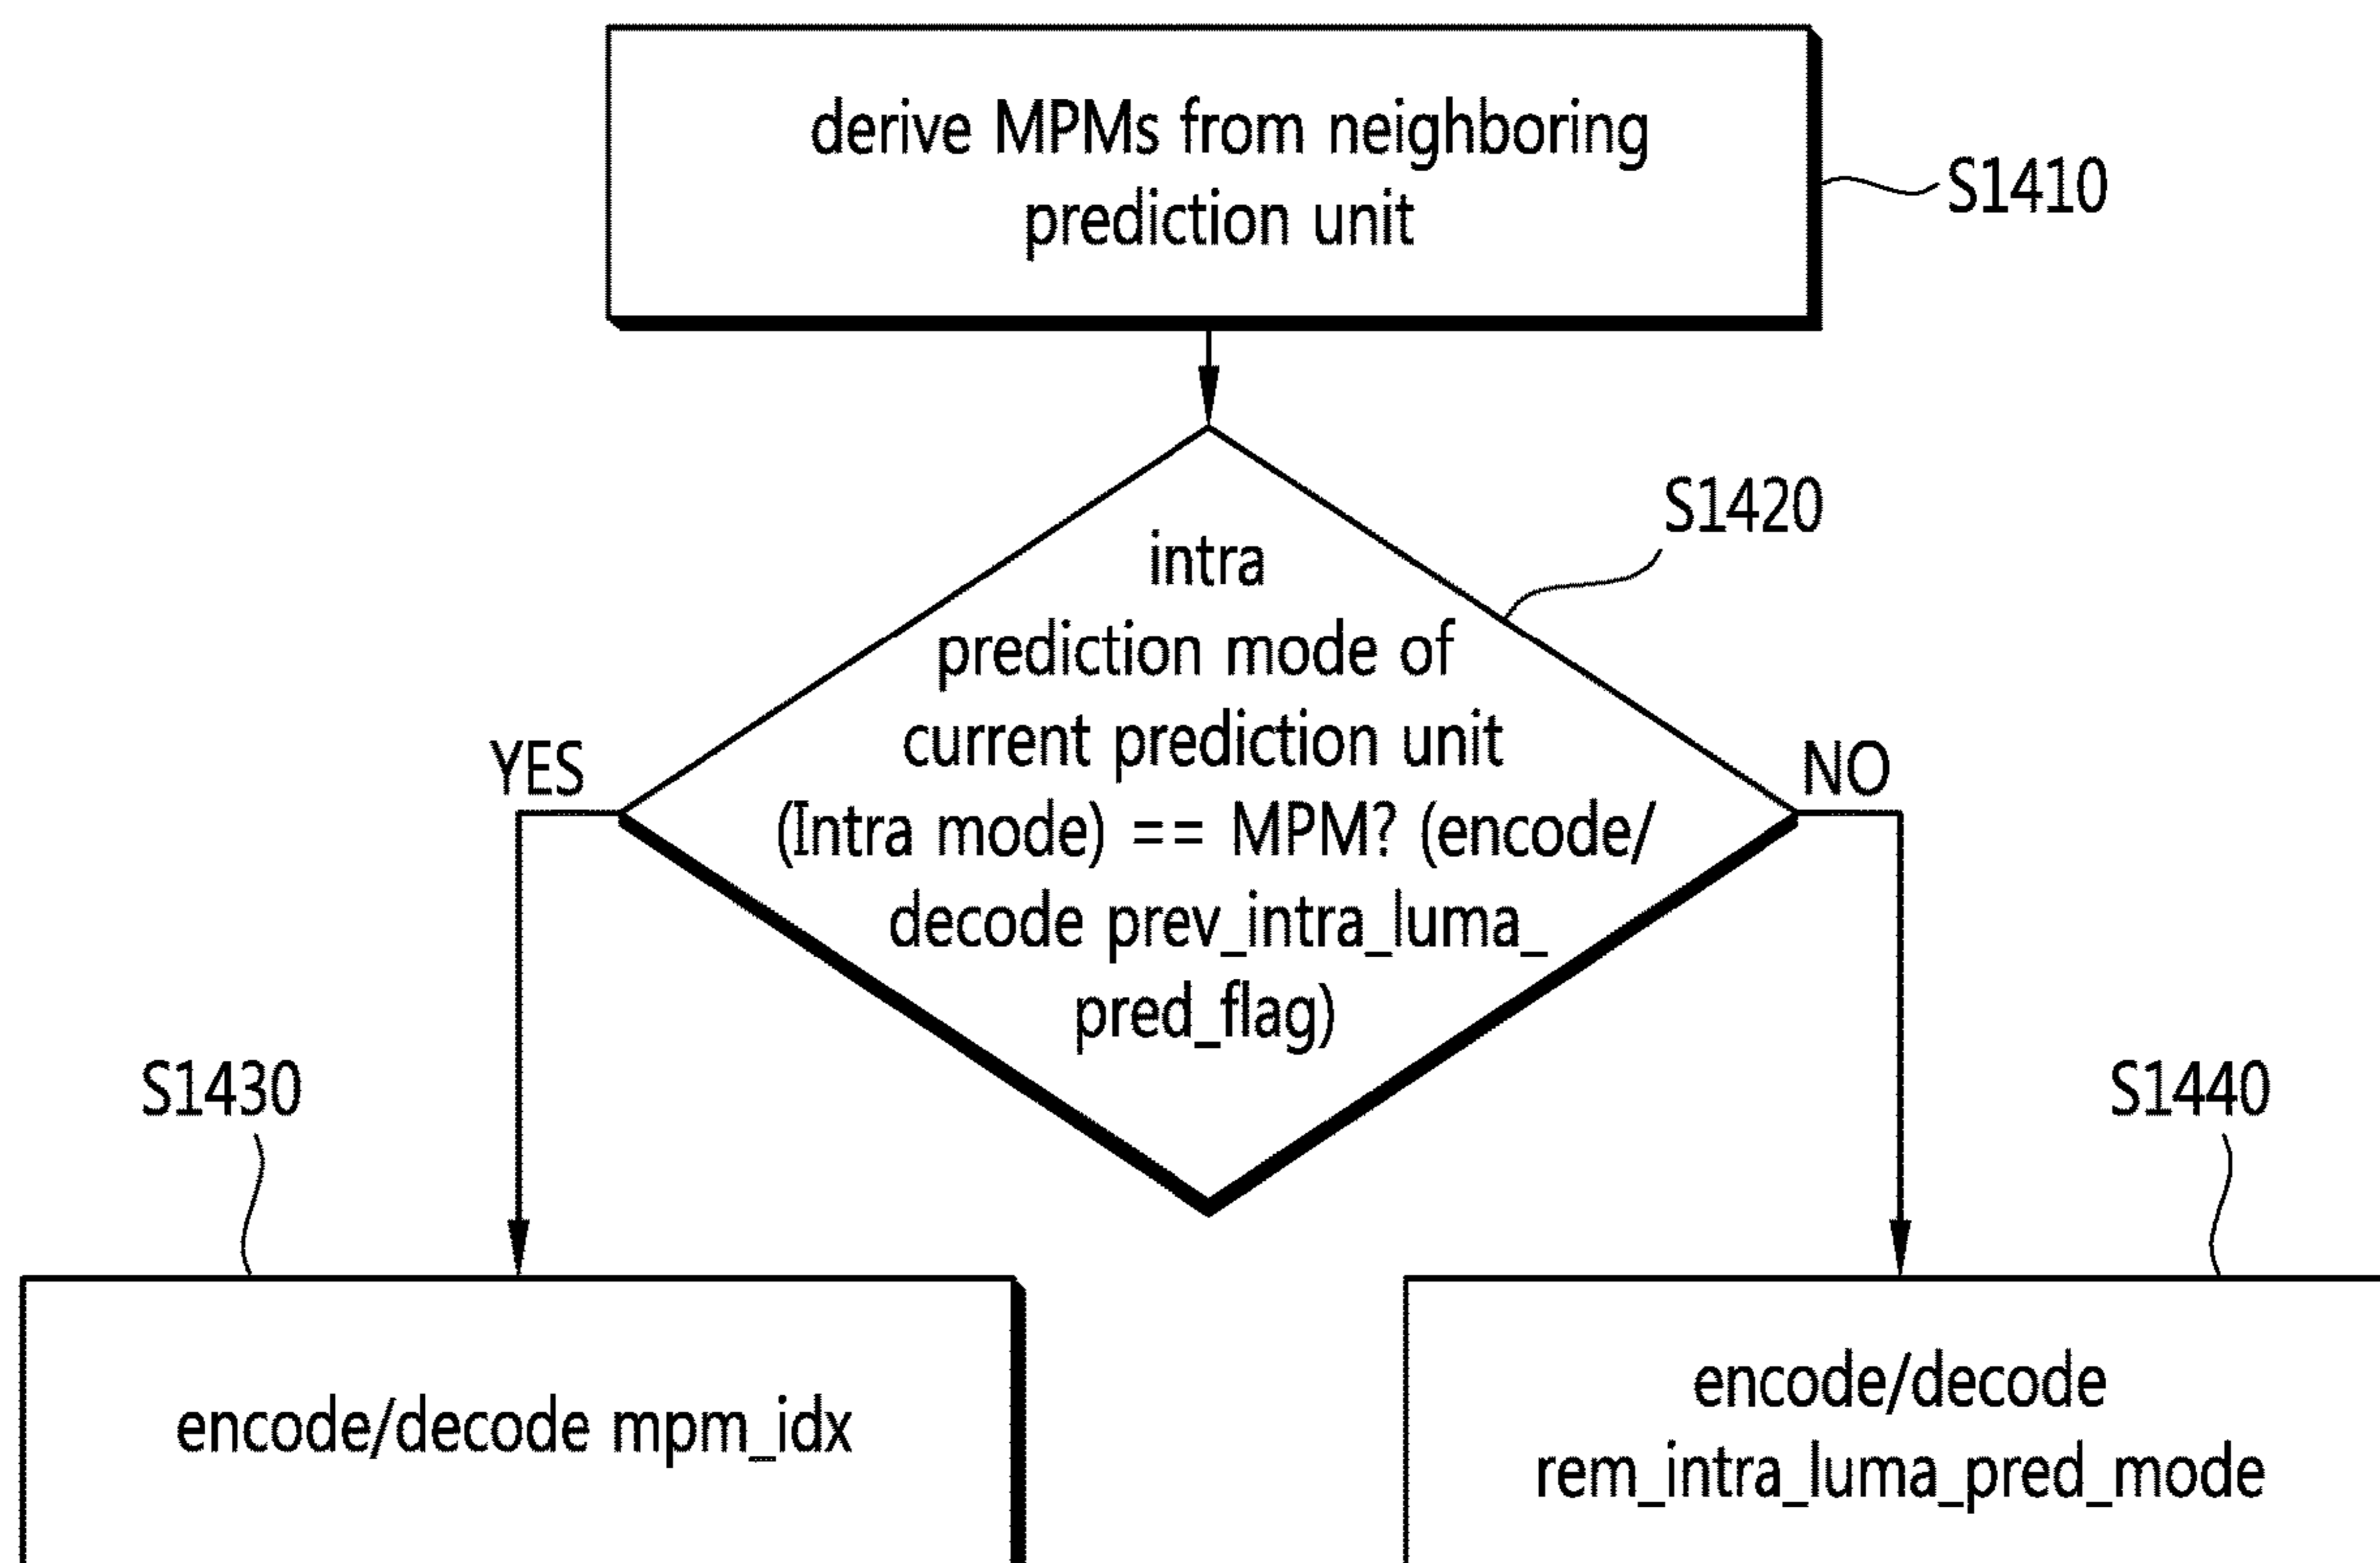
derive MPMs from neighboring prediction unit

S1410

S1420

intra prediction mode of current prediction unit (Intra mode) == MPM? (encode/ decode prev_intra_luma_ pred_flag)

YES

NO

S1430

S1440

encode/decode mpm_idx

encode/decode rem_intra_luma_pred_mode